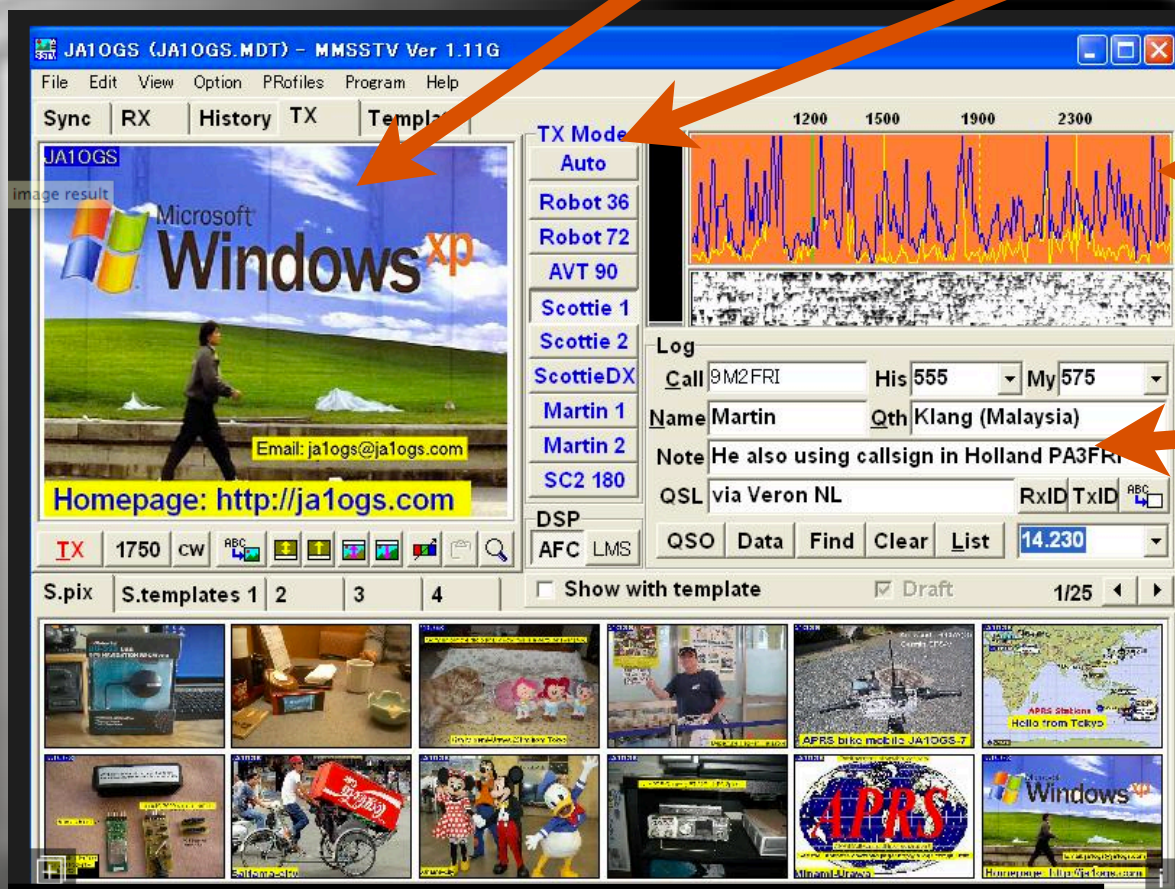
JA1OGS (JA1OGS.MDT) - MMSSTV Ver 1.11G

File Edit View Option PRofiles Program Help

Sync RX History TX Templa

image result

JA1OGS

Microsoft Windows xp

Email: ja1ogs@ja1ogs.com

Homepage: http://ja1ogs.com

TX Mode
Auto
Robot 36
Robot 72
AVT 90
Scottie 1
Scottie 2
ScottieDX
Martin 1
Martin 2
SC2 180

1200 1500 1900 2300

Log
Call 9M2FRI His 555 My 575
Name Martin Qth Klang (Malaysia)
Note He also using callsign in Holland PA3FRI
QSL via Veron NL RxID TxID

TX 1750 CW

DSP
AFC LMS

QSO Data Find Clear List 14.230

S.pix S.templates 1 2 3 4

Show with template Draft 1/25

APRS bike mobile JA1OGS-7

APRS Stations
Hello from Tokyo

APRS

Windows xp